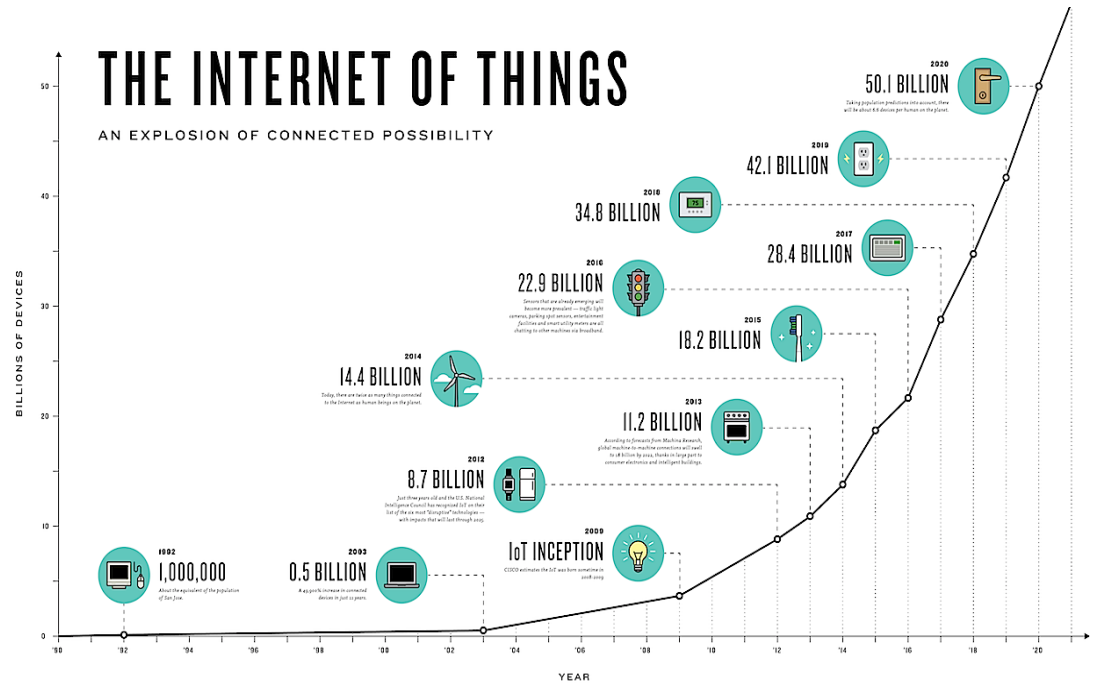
THE INTERNET OF THINGS

AN EXPLOSION OF CONNECTED POSSIBILITY

2020
50.1 BILLION
Taking population predictions into account, there will be about 6.6 devices per human on the planet.

2019
42.1 BILLION

2018
34.8 BILLION

75

2017
28.4 BILLION

2016
22.9 BILLION
Sensors that are already emerging will become more prevalent — traffic light cameras, parking spot sensors, entertainment facilities and smart utility meters are all chatting to other machines via broadband.

2015
18.2 BILLION

2014
14.4 BILLION
Today, there are twice as many things connected to the Internet as human beings on the planet.

2013
11.2 BILLION
According to forecasts from Machina Research, global machine to machine connections will swell to 18 billion by 2022, thanks in large part to consumer electronics and intelligent buildings.

2012
8.7 BILLION
Just three years old and the U.S. National Intelligence Council has recognized IoT on their list of the six most "disruptive" technologies — with impacts that will last through 2025.

2009
IoT INCEPTION
CISCO estimates the IoT was born sometime in 2008-2009.

1992
1,000,000
About the equivalent of the population of San Jose.

2003
0.5 BILLION
A 49,900% increase in connected devices in just 11 years.

BILLIONS OF DEVICES

50
40
30
20
10
0

'90 '92 '94 '96 '98 '00 '02 '04 '06 '08 '10 '12 '14 '16 '18 '20

YEAR